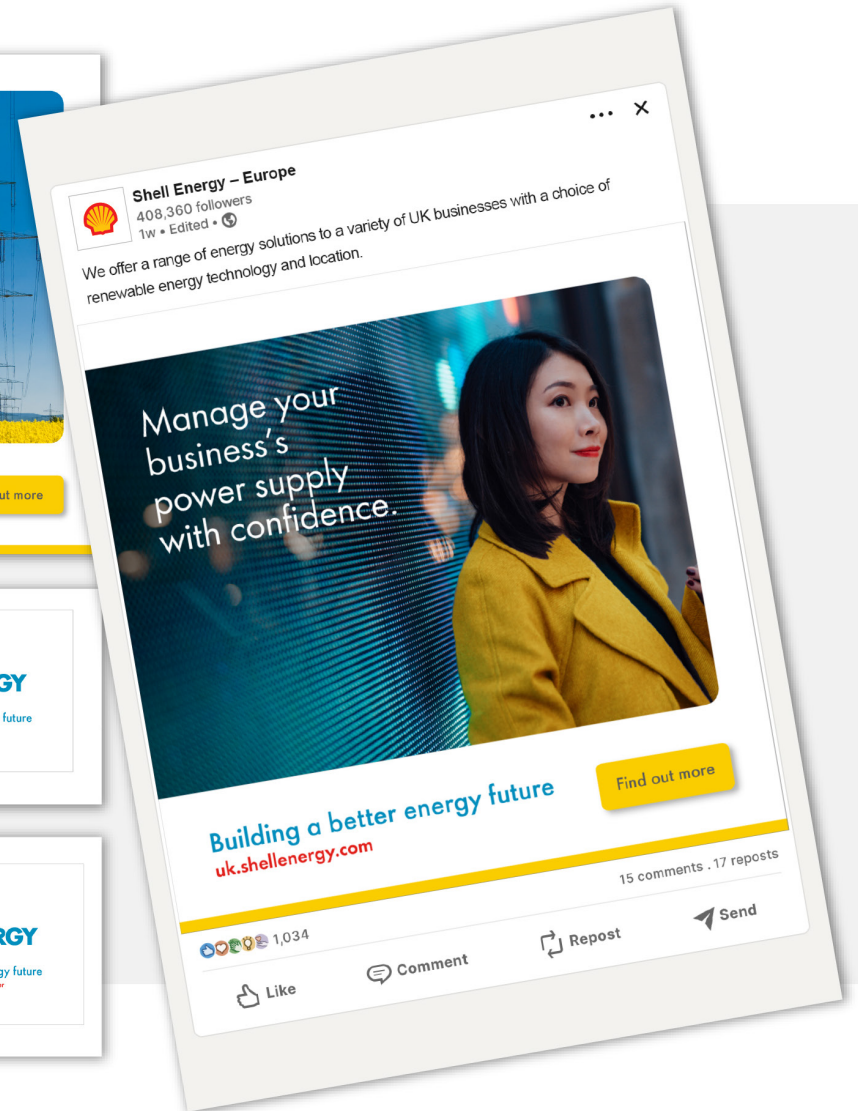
ut more

RGY
future

RGY
gy future

Shell Energy – Europe
408,360 followers
1w • Edited •

We offer a range of energy solutions to a variety of UK businesses with a choice of renewable energy technology and location.

Manage your business's power supply with confidence.

Building a better energy future
uk.shellenergy.com

Find out more

15 comments . 17 reposts

1,034

Like
Comment
Repost
Send